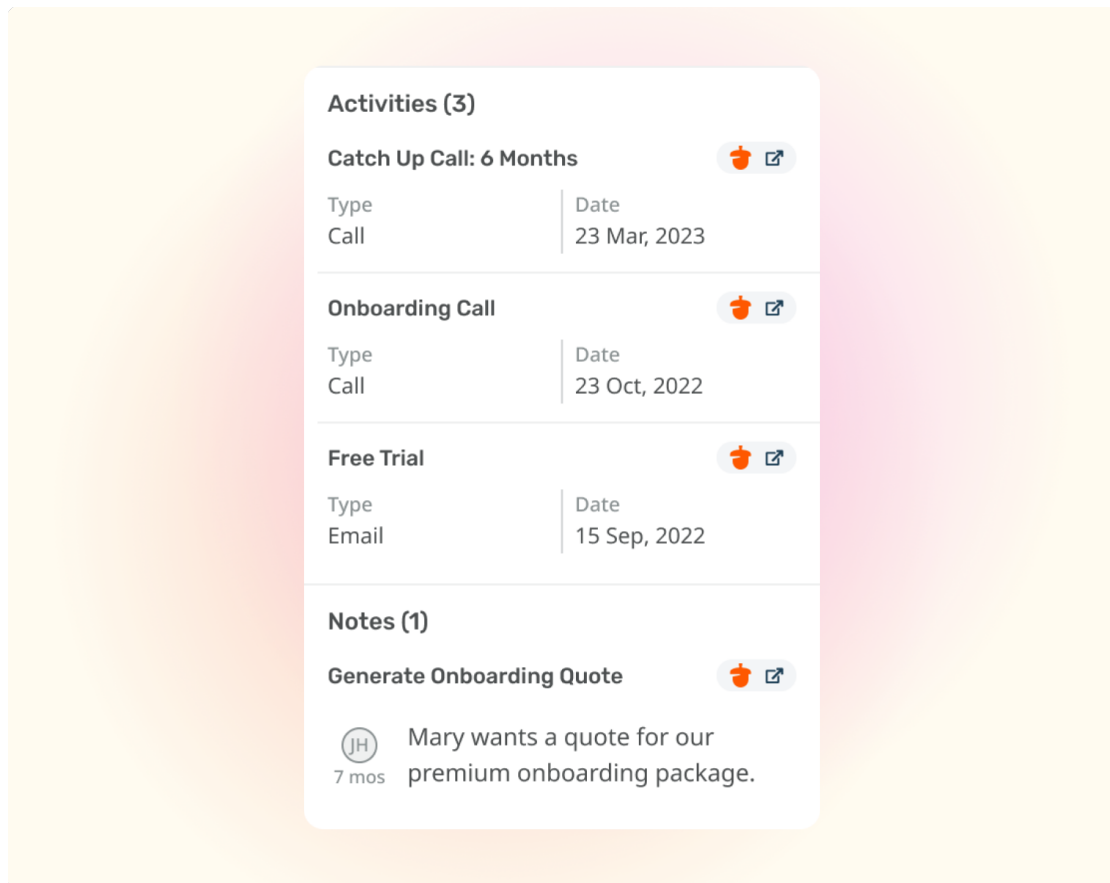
Activities (3)

Catch Up Call: 6 Months

| Type | Date |
|---|---|
| Call | 23 Mar, 2023 |

Onboarding Call

| Type | Date |
|---|---|
| Call | 23 Oct, 2022 |

Free Trial

| Type | Date |
|---|---|
| Email | 15 Sep, 2022 |

Notes (1)

Generate Onboarding Quote

JH
7 mos

Mary wants a quote for our premium onboarding package.